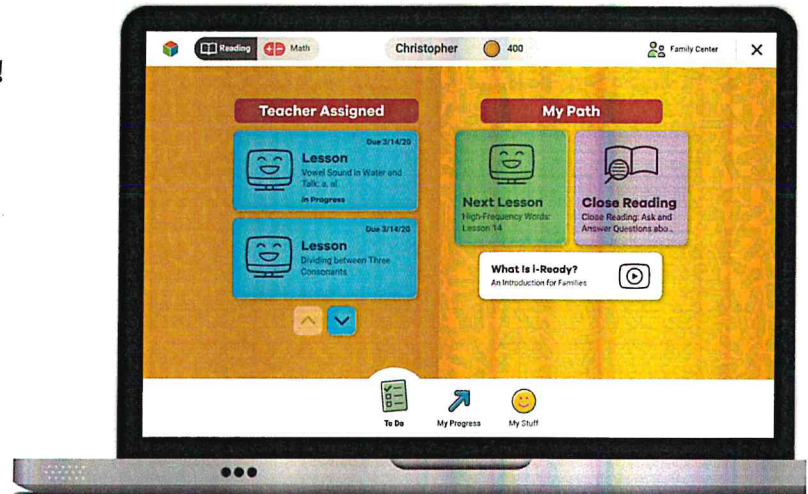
!

Reading Math Christopher 400 Family Center ✕

Teacher Assigned

Due 3/14/20
Lesson
Vowel Sound in Water and Talk: a, al
In Progress

Due 3/14/20
Lesson
Dividing between Three Consonants

My Path

Next Lesson
High-Frequency Words: Lesson 14

Close Reading
Close Reading: Ask and Answer Questions abo...

What Is i-Ready?
An Introduction for Families

To Do My Progress My Stuff